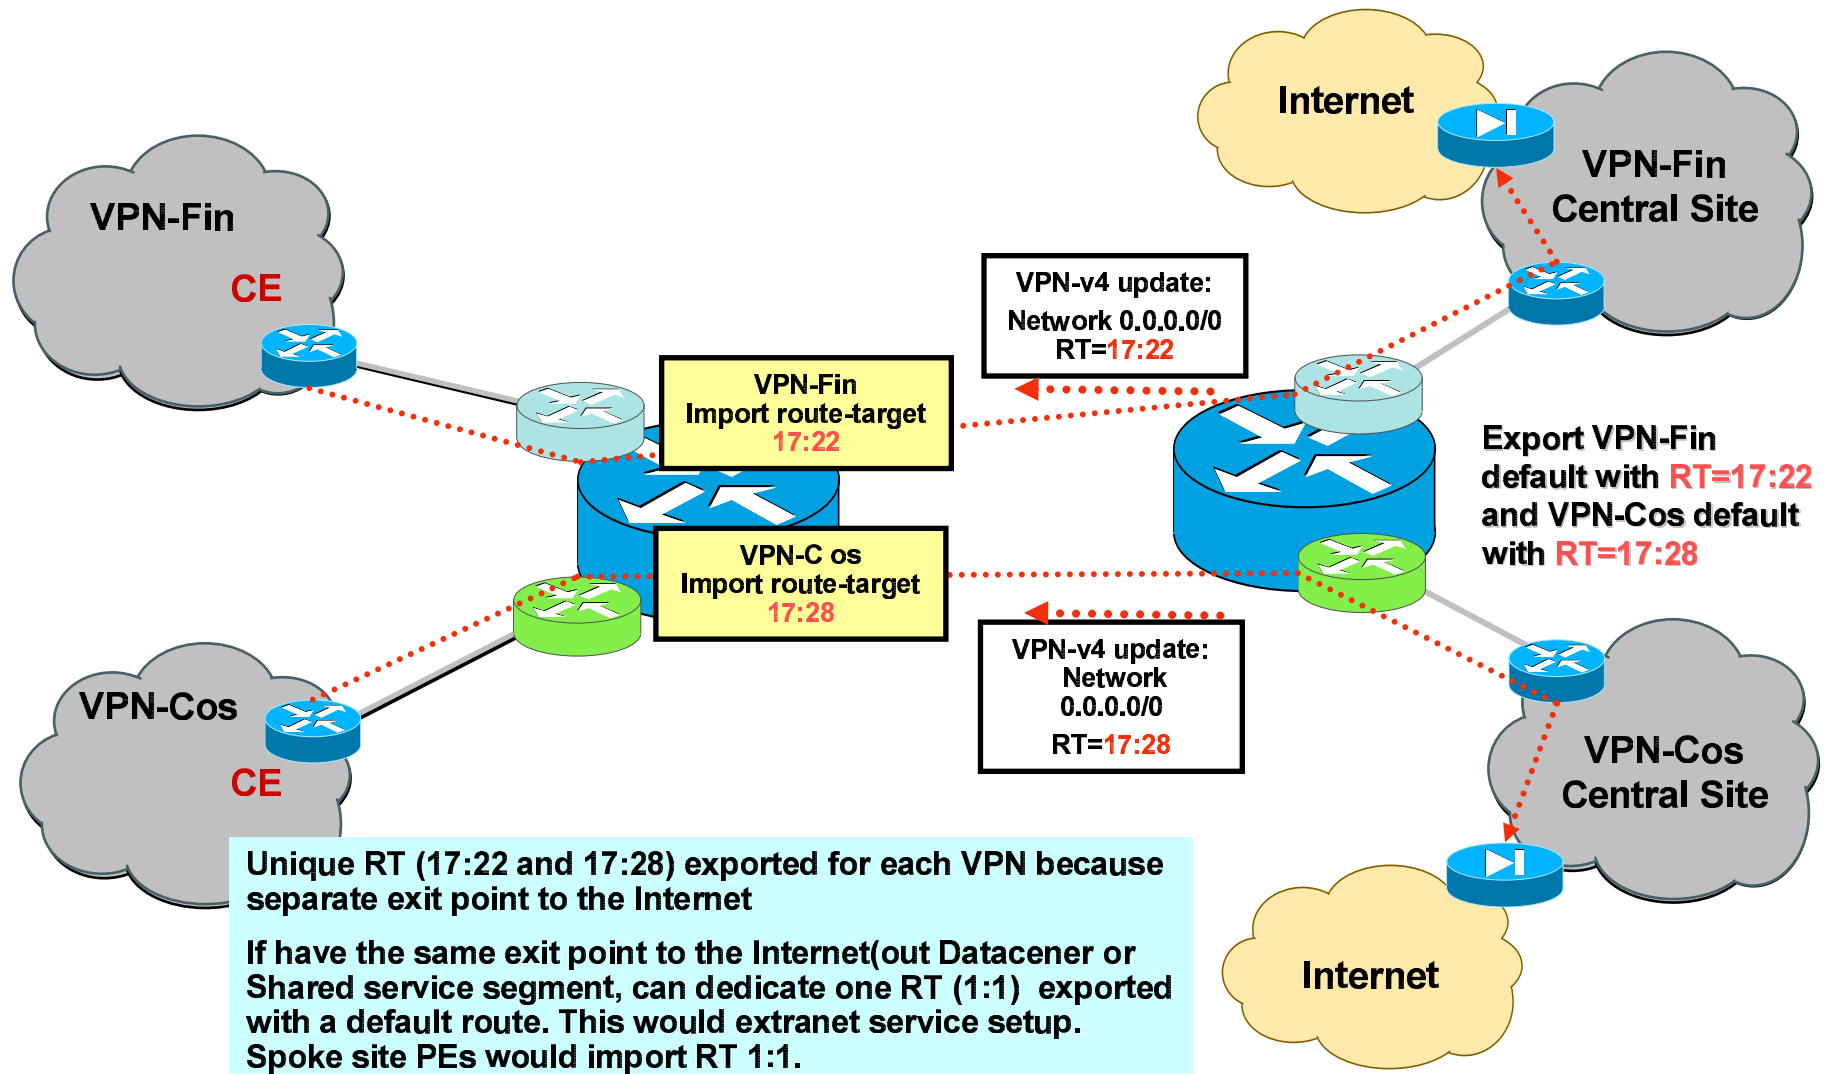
Internet

VPN-Fin Central Site

VPN-Fin

CE

VPN-v4 update:
Network 0.0.0.0/0
RT=17:22

VPN-Fin
Import route-target
17:22

Export VPN-Fin default with RT=17:22 and VPN-Cos default with RT=17:28

VPN-C os
Import route-target
17:28

VPN-v4 update:
Network
0.0.0.0/0
RT=17:28

VPN-Cos

CE

VPN-Cos Central Site

Unique RT (17:22 and 17:28) exported for each VPN because separate exit point to the Internet

If have the same exit point to the Internet(out Datacener or Shared service segment, can dedicate one RT (1:1) exported with a default route. This would extranet service setup. Spoke site PEs would import RT 1:1.

Internet